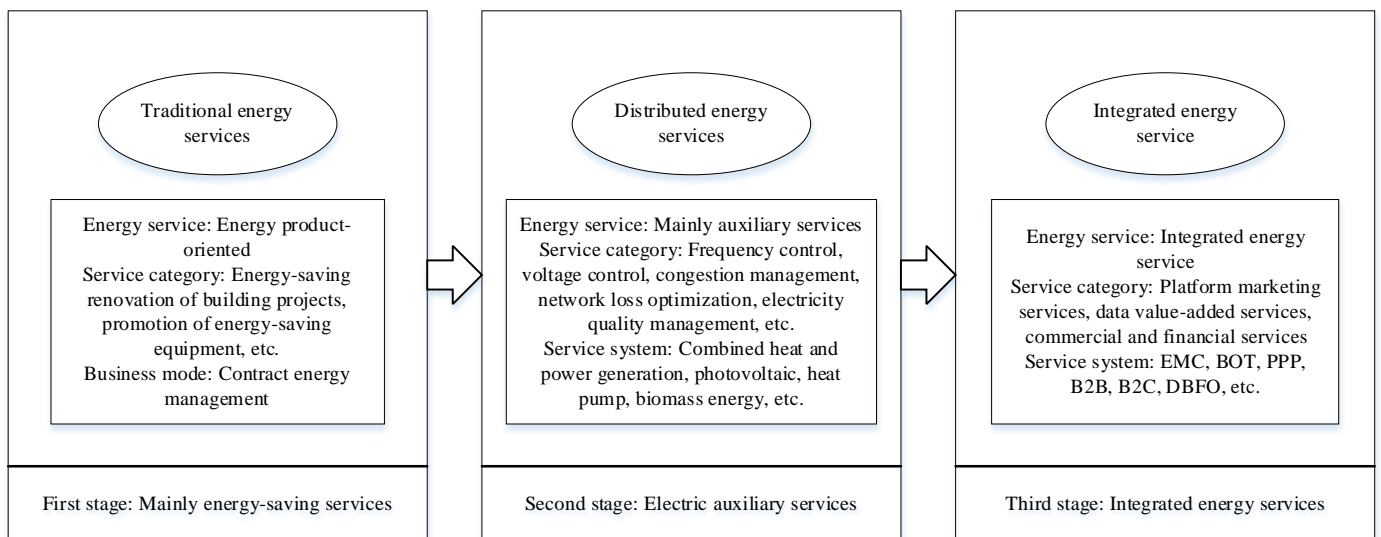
Traditional energy services

Energy service: Energy product-oriented
Service category: Energy-saving renovation of building projects, promotion of energy-saving equipment, etc.
Business mode: Contract energy management

First stage: Mainly energy-saving services

Distributed energy services

Energy service: Mainly auxiliary services
Service category: Frequency control, voltage control, congestion management, network loss optimization, electricity quality management, etc.
Service system: Combined heat and power generation, photovoltaic, heat pump, biomass energy, etc.

Second stage: Electric auxiliary services

Integrated energy service

Energy service: Integrated energy service
Service category: Platform marketing services, data value-added services, commercial and financial services
Service system: EMC, BOT, PPP, B2B, B2C, DBFO, etc.

Third stage: Integrated energy services